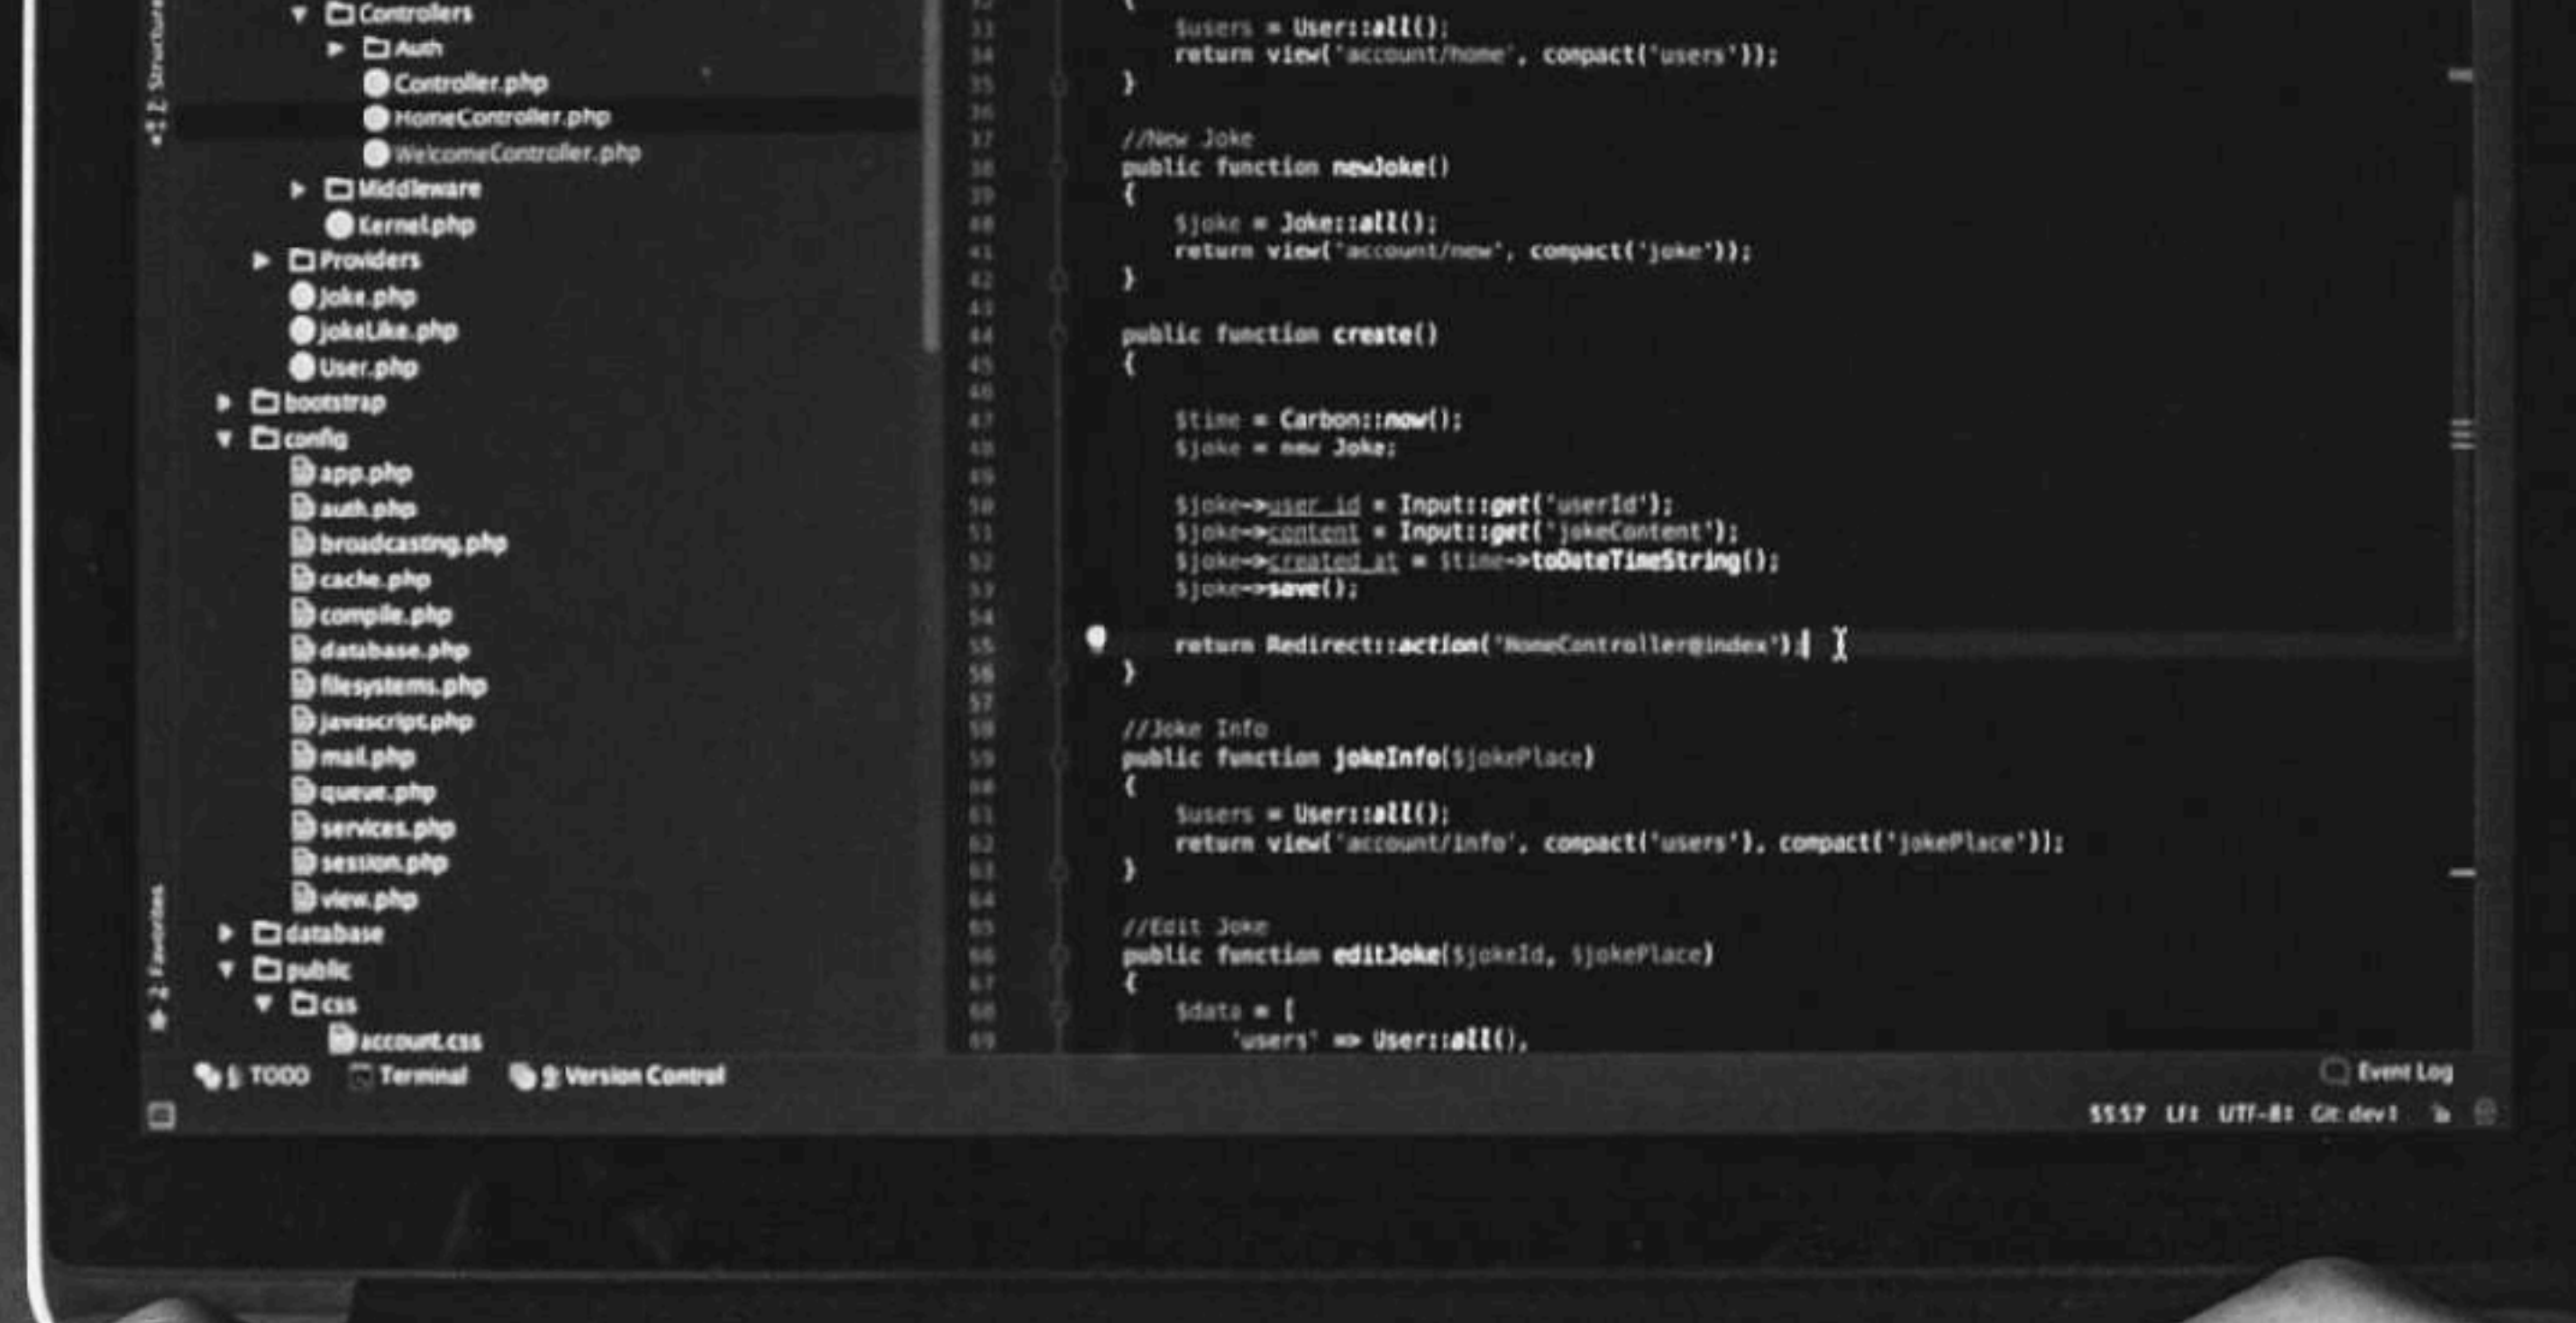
Z: Structure

Controllers
Auth
Controller.php
HomeController.php
WelcomeController.php
Middleware
Kernel.php
Providers
Joke.php
JokeLike.php
User.php
bootstrap
config
app.php
auth.php
broadcasting.php
cache.php
compile.php
database.php
filesystems.php
javascript.php
mail.php
queue.php
services.php
session.php
view.php
database
public
css
account.css

2: Favorites

33 $users = User::all();
34 return view('account/home', compact('users'));
35 }
36
37 //New Joke
38 public function newJoke()
39 {
40 $joke = Joke::all();
41 return view('account/new', compact('joke'));
42 }
43
44 public function create()
45 {
46
47 $time = Carbon::now();
48 $joke = new Joke;
49
50 $joke->user_id = Input::get('userId');
51 $joke->content = Input::get('jokeContent');
52 $joke->created_at = $time->toDateTimeString();
53 $joke->save();
54
55 return Redirect::action('HomeController@index');
56 }
57
58 //Joke Info
59 public function jokeInfo($jokePlace)
60 {
61 $users = User::all();
62 return view('account/info', compact('users'), compact('jokePlace'));
63 }
64
65 //Edit Joke
66 public function editJoke($jokeId, $jokePlace)
67 {
68 $data = [
69 'users' => User::all(),

6: TODO Terminal 9: Version Control Event Log

55:57 LF: UTF-8: Git: dev: